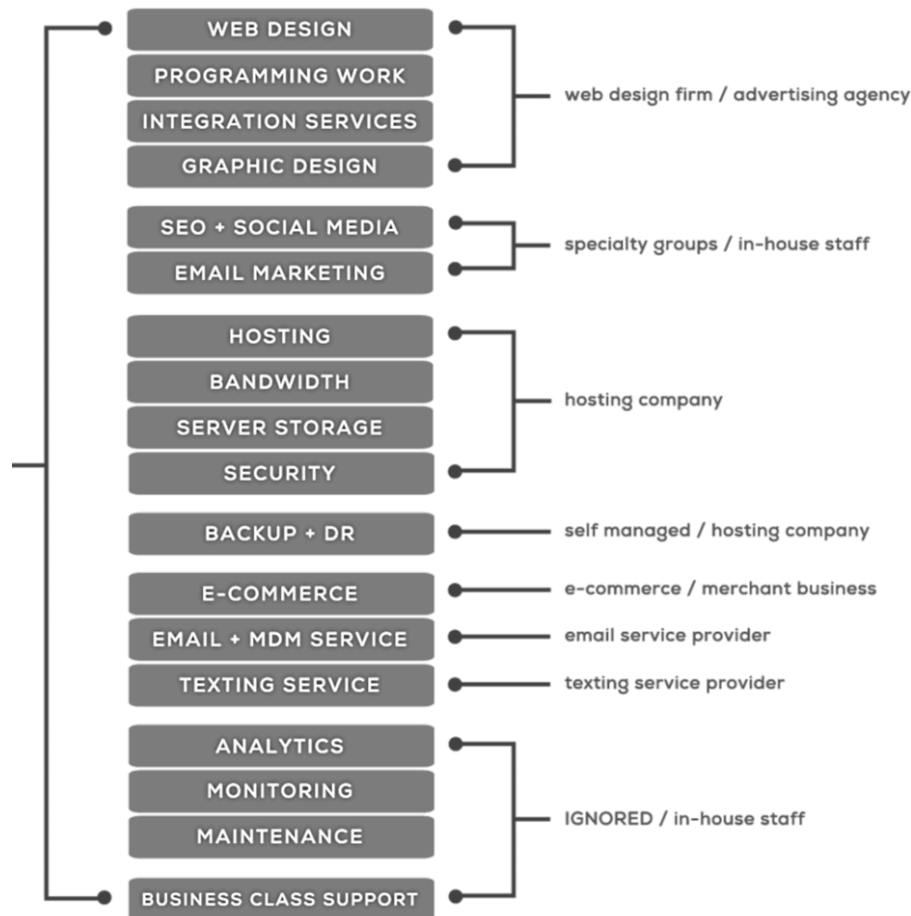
WEB DESIGN
PROGRAMMING WORK
INTEGRATION SERVICES
GRAPHIC DESIGN

web design firm / advertising agency

SEO + SOCIAL MEDIA
EMAIL MARKETING

specialty groups / in-house staff

HOSTING
BANDWIDTH
SERVER STORAGE
SECURITY

hosting company

BACKUP + DR

self managed / hosting company

E-COMMERCE

e-commerce / merchant business

EMAIL + MDM SERVICE

email service provider

TEXTING SERVICE

texting service provider

ANALYTICS
MONITORING
MAINTENANCE
BUSINESS CLASS SUPPORT

IGNORED / in-house staff